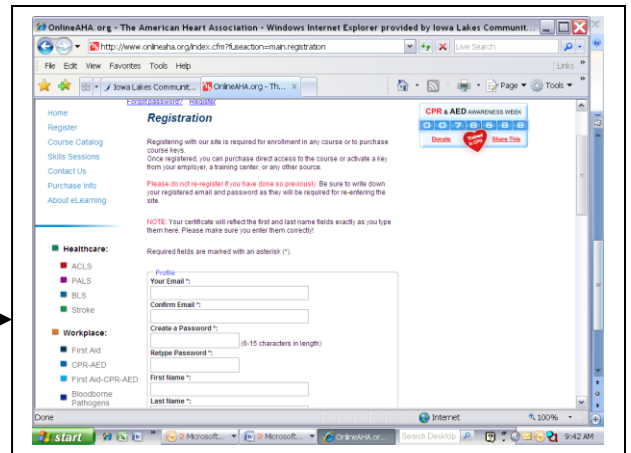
OnlineAHA.org - The American Heart Association - Windows Internet Explorer provided by Iowa Lakes Communit...

http://www.onlineaha.org/index.cfm?fuseaction=main.registration

Live Search

File Edit View Favorites Tools Help

Links

Iowa Lakes Communit... OnlineAHA.org - Th...

Page Tools

Forgot password? Register

Home
Register
Course Catalog
Skills Sessions
Contact Us
Purchase Info
About eLearning

Registration

Registering with our site is required for enrollment in any course or to purchase course keys.
Once registered, you can purchase direct access to the course or activate a key from your employer, a training center, or any other source.

Please do not re-register if you have done so previously. Be sure to write down your registered email and password as they will be required for re-entering the site.

NOTE: Your certificate will reflect the first and last name fields exactly as you type them here. Please make sure you enter them correctly!

Required fields are marked with an asterisk (*).

CPR & AED AWARENESS WEEK
0 0 7 8 6 8 8
Donate Trained in CPR Share This

Healthcare:
ACLS
PALS
BLS
Stroke

Workplace:
First Aid
CPR-AED
First Aid-CPR-AED
Bloodborne Pathogens

Profile
Your Email *:
Confirm Email *:
Create a Password *:
(6-15 characters in length)
Retype Password *:
First Name *:
Last Name *:

Done
Internet
100%

start
2 Microsoft...
2 Microsoft...
OnlineAHA.or...
Search Desktop
9:42 AM